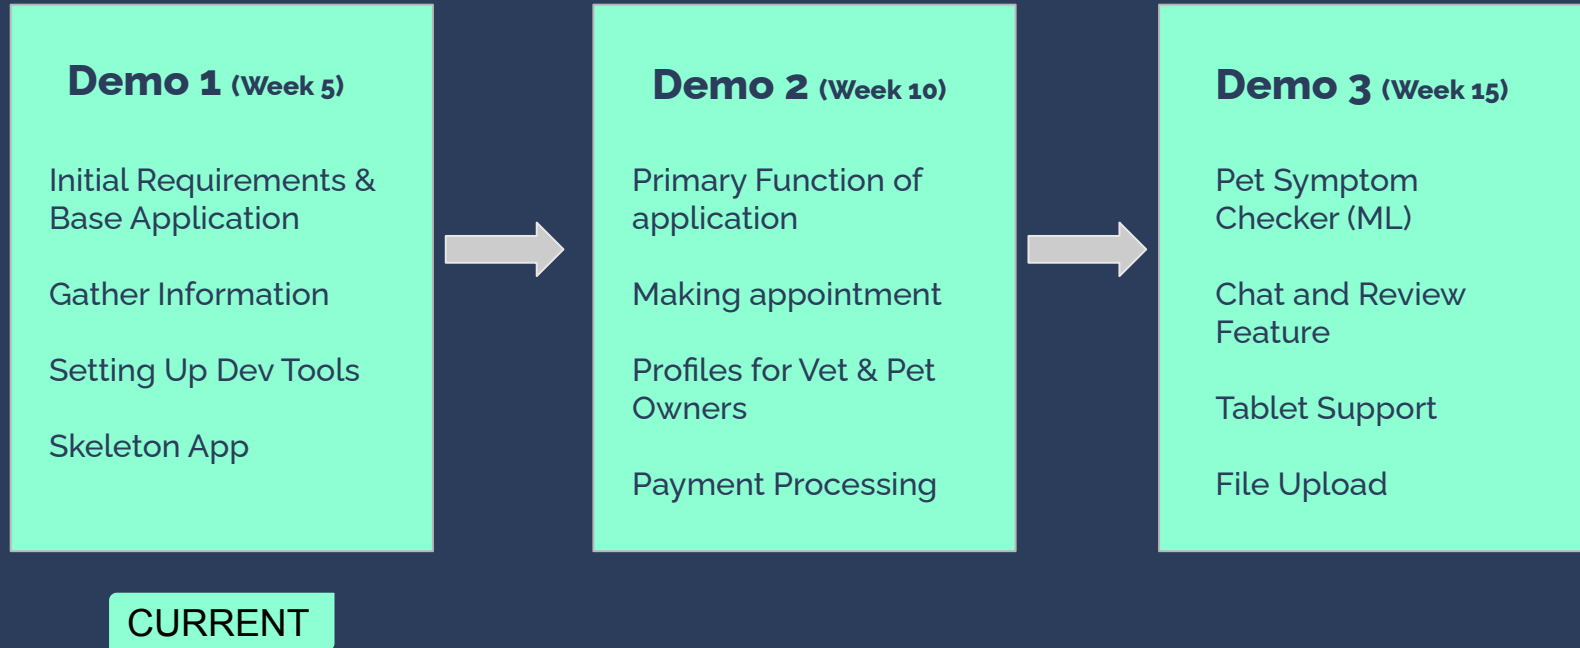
Demo 1 (Week 5)

Initial Requirements & Base Application

Gather Information

Setting Up Dev Tools

Skeleton App

Demo 2 (Week 10)

Primary Function of application

Making appointment

Profiles for Vet & Pet Owners

Payment Processing

Demo 3 (Week 15)

Pet Symptom Checker (ML)

Chat and Review Feature

Tablet Support

File Upload

CURRENT